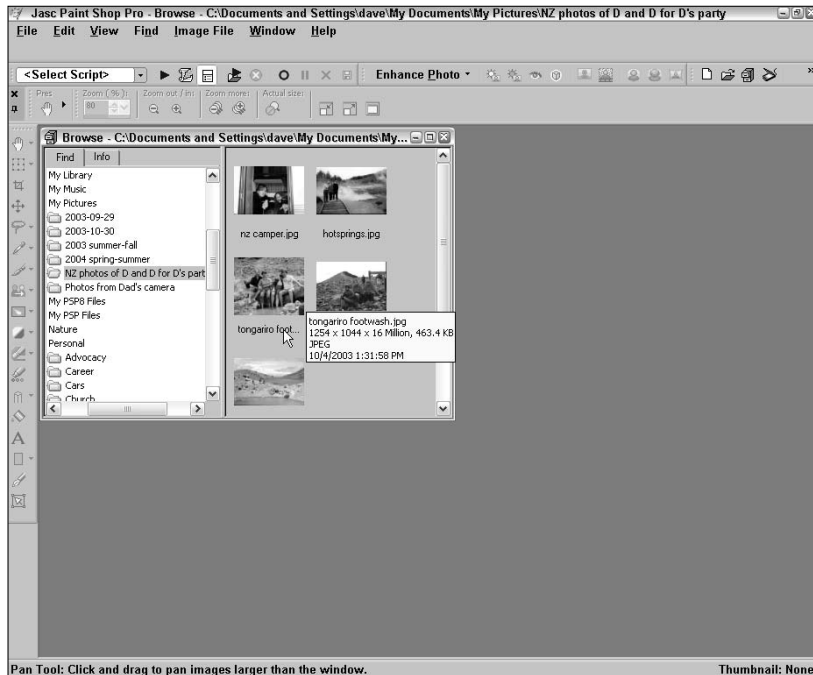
Jasc Paint Shop Pro - Browse - C:\Documents and Settings\dave\My Documents\My Pictures\NZ photos of D and D for D's party

File Edit View Find Image File Window Help

<Select Script> Enhance Photo

Pres Zoom (%) Zoom out / in Zoom more Actual size

80

Browse - C:\Documents and Settings\dave\My Documents\My...

Find Info

My Library
My Music
My Pictures
2003-09-29
2003-10-30
2003 summer-fall
2004 spring-summer
NZ photos of D and D for D's part
Photos from Dad's camera
My PSP8 Files
My PSP Files
Nature
Personal
Advocacy
Career
Cars
Church

nz camper.jpg hotsprings.jpg

tongariro foot...

tongariro footwash.jpg
1254 x 1044 x 16 Million, 463.4 KB
JPEG
10/4/2003 1:31:58 PM

Pan Tool: Click and drag to pan images larger than the window. Thumbnail: None